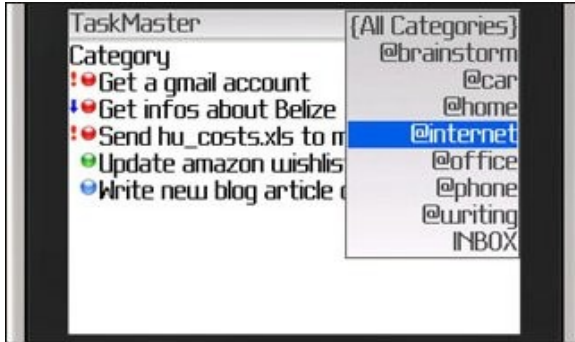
TaskMaster

Category
Get a gmail account
Get infos about Belize
Send hu_costs.xls to m
Update amazon wishlis
Write new blog article

{All Categories}
@brainstorm
@car
@home
@internet
@office
@phone
@writing
INBOX